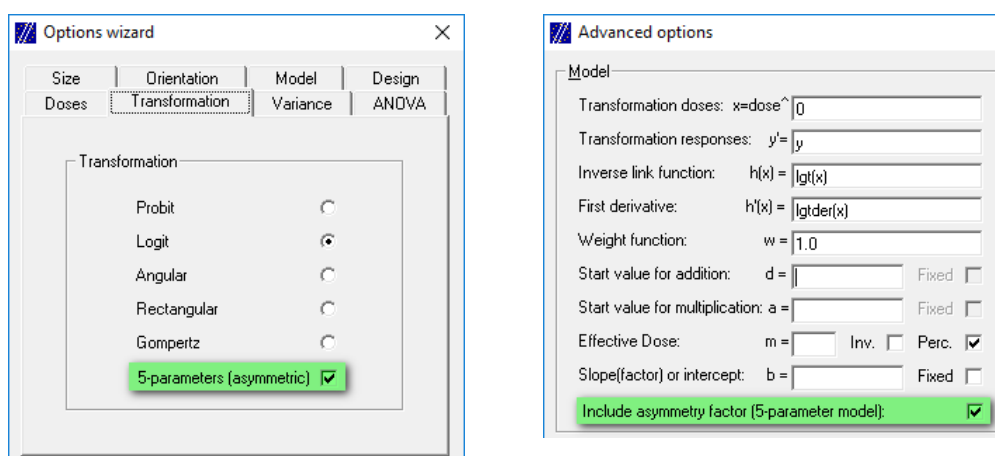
Options wizard

Size | Orientation | Model | Design
Doses | Transformation | Variance | ANOVA

Transformation

Probit
Logit
Angular
Rectangular
Gompertz
5-parameters (asymmetric)

Advanced options

Model

Transformation doses: x=dose^ 0
Transformation responses: y'= y
Inverse link function: h(x) = lgt(x)
First derivative: h'(x) = lgtder(x)
Weight function: w = 1.0
Start value for addition: d = Fixed
Start value for multiplication: a = Fixed
Effective Dose: m = Inv. Perc.
Slope(factor) or intercept: b = Fixed
Include asymmetry factor (5-parameter model):